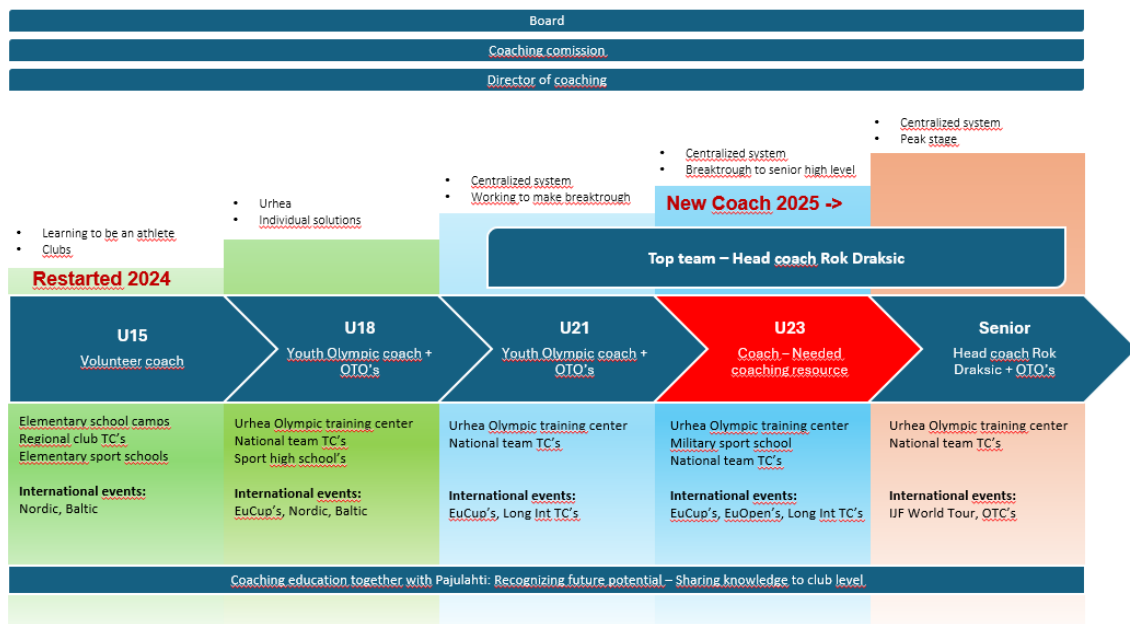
Board

Coaching comission

Director of coaching

- Learning to be an athlete
- Clubs

Restarted 2024

- Urhea
- Individual solutions

- Centralized system
- Working to make breaktrough

- Centralized system
- Breaktrough to senior high level

New Coach 2025 ->

- Centralized system
- Peak stage

Top team – Head coach Rok Draksic

U15
Volunteer coach

U18
Youth Olympic coach + OTO's

U21
Youth Olympic coach + OTO's

U23
Coach – Needed coaching resource

Senior
Head coach Rok Draksic + OTO's

Elementary school camps
Regional club TC's
Elementary sport schools

International events:
Nordic, Baltic

Urhea Olympic training center
National team TC's
Sport high school's

International events:
EuCup's, Nordic, Baltic

Urhea Olympic training center
National team TC's

International events:
EuCup's, Long Int TC's

Urhea Olympic training center
Military sport school
National team TC's

International events:
EuCup's, EuOpen's, Long Int TC's

Urhea Olympic training center
National team TC's

International events:
IJF World Tour, OTC's

Coaching education together with Pajulahti: Recognizing future potential – Sharing knowledge to club level